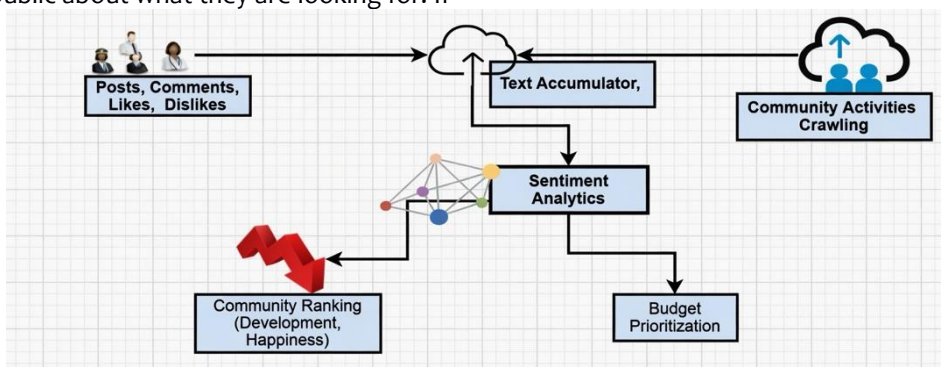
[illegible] about what they are looking for. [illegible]

Posts, Comments, Likes, Dislikes

Text Accumulator,

Community Activities Crawling

Sentiment Analytics

Community Ranking (Development, Happiness)

Budget Prioritization